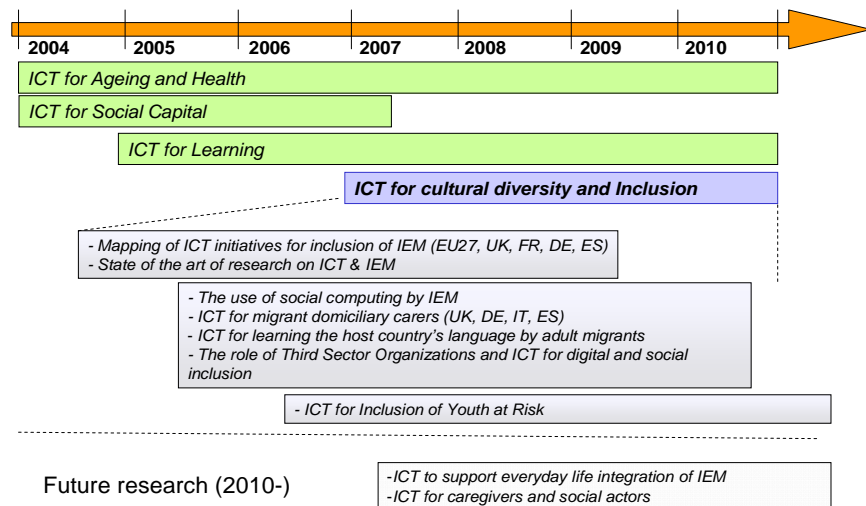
2004 2005 2006 2007 2008 2009 2010

ICT for Ageing and Health

ICT for Social Capital

ICT for Learning

**ICT for cultural diversity and Inclusion**

- Mapping of ICT initiatives for inclusion of IEM (EU27, UK, FR, DE, ES)
- State of the art of research on ICT & IEM

- The use of social computing by IEM
- ICT for migrant domiciliary carers (UK, DE, IT, ES)
- ICT for learning the host country's language by adult migrants
- The role of Third Sector Organizations and ICT for digital and social inclusion

- ICT for Inclusion of Youth at Risk

Future research (2010-)

-ICT to support everyday life integration of IEM
-ICT for caregivers and social actors